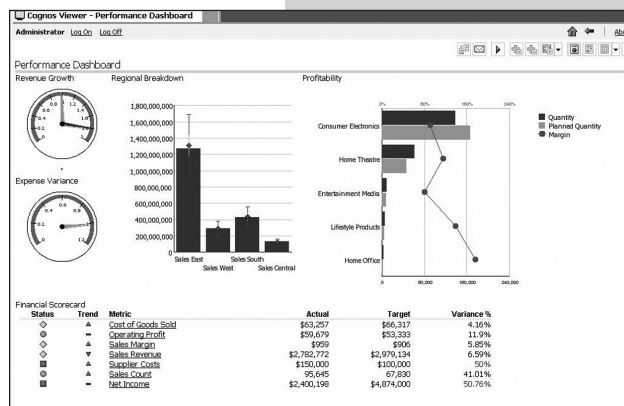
Cognos Viewer - Performance Dashboard

Administrator Log On Log Off

Ab

Performance Dashboard

Revenue Growth

0.6 0.8 1 1.2 1.4
0.4 1.6
0.2 1.8
0 2

Expense Variance

0.4 0.6 0.8
0.2
0 1

Regional Breakdown

1,800,000,000
1,600,000,000
1,400,000,000
1,200,000,000
1,000,000,000
800,000,000
600,000,000
400,000,000
200,000,000
0

Sales East Sales West Sales South Sales Central

Profitability

0% 80% 160% 240%

Consumer Electronics
Home Theatre
Entertainment Media
Lifestyle Products
Home Office

0 80,000 160,000 240,000

Quantity
Planned Quantity
Margin

Financial Scorecard

| Status | Trend | Metric | Actual | Target | Variance % |
|---|---|---|---|---|---|
| | | Cost of Goods Sold | $63,257 | $66,317 | 4.16% |
| | | Operating Profit | $59,679 | $53,333 | 11.9% |
| | | Sales Margin | $959 | $906 | 5.85% |
| | | Sales Revenue | $2,782,772 | $2,979,134 | 6.59% |
| | | Supplier Costs | $150,000 | $100,000 | 50% |
| | | Sales Count | 95,645 | 67,830 | 41.01% |
| | | Net Income | $2,400,198 | $4,874,000 | 50.76% |